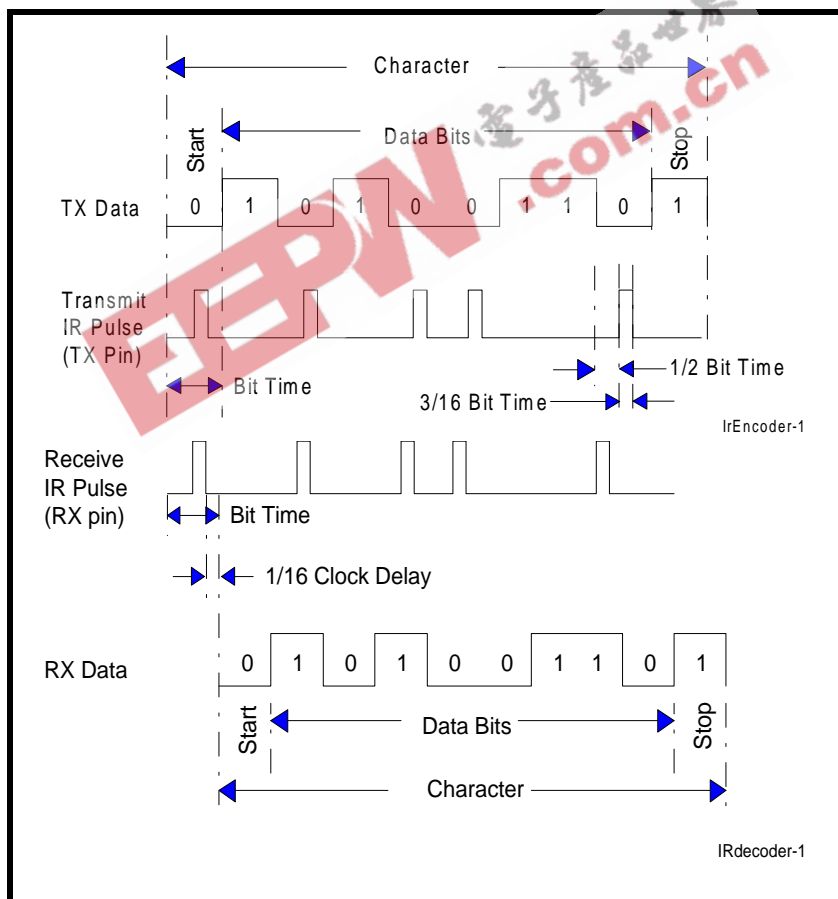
Character

Start

Data Bits

Stop

TX Data 0 1 0 1 0 0 1 1 0 1

Transmit IR Pulse (TX Pin)

Bit Time

1/2 Bit Time

3/16 Bit Time

IrEncoder-1

Receive IR Pulse (RX pin)

Bit Time

1/16 Clock Delay

RX Data 0 1 0 1 0 0 1 1 0 1

Start

Data Bits

Stop

Character

IRdecoder-1

EEPW .com.cn 电子产品世界